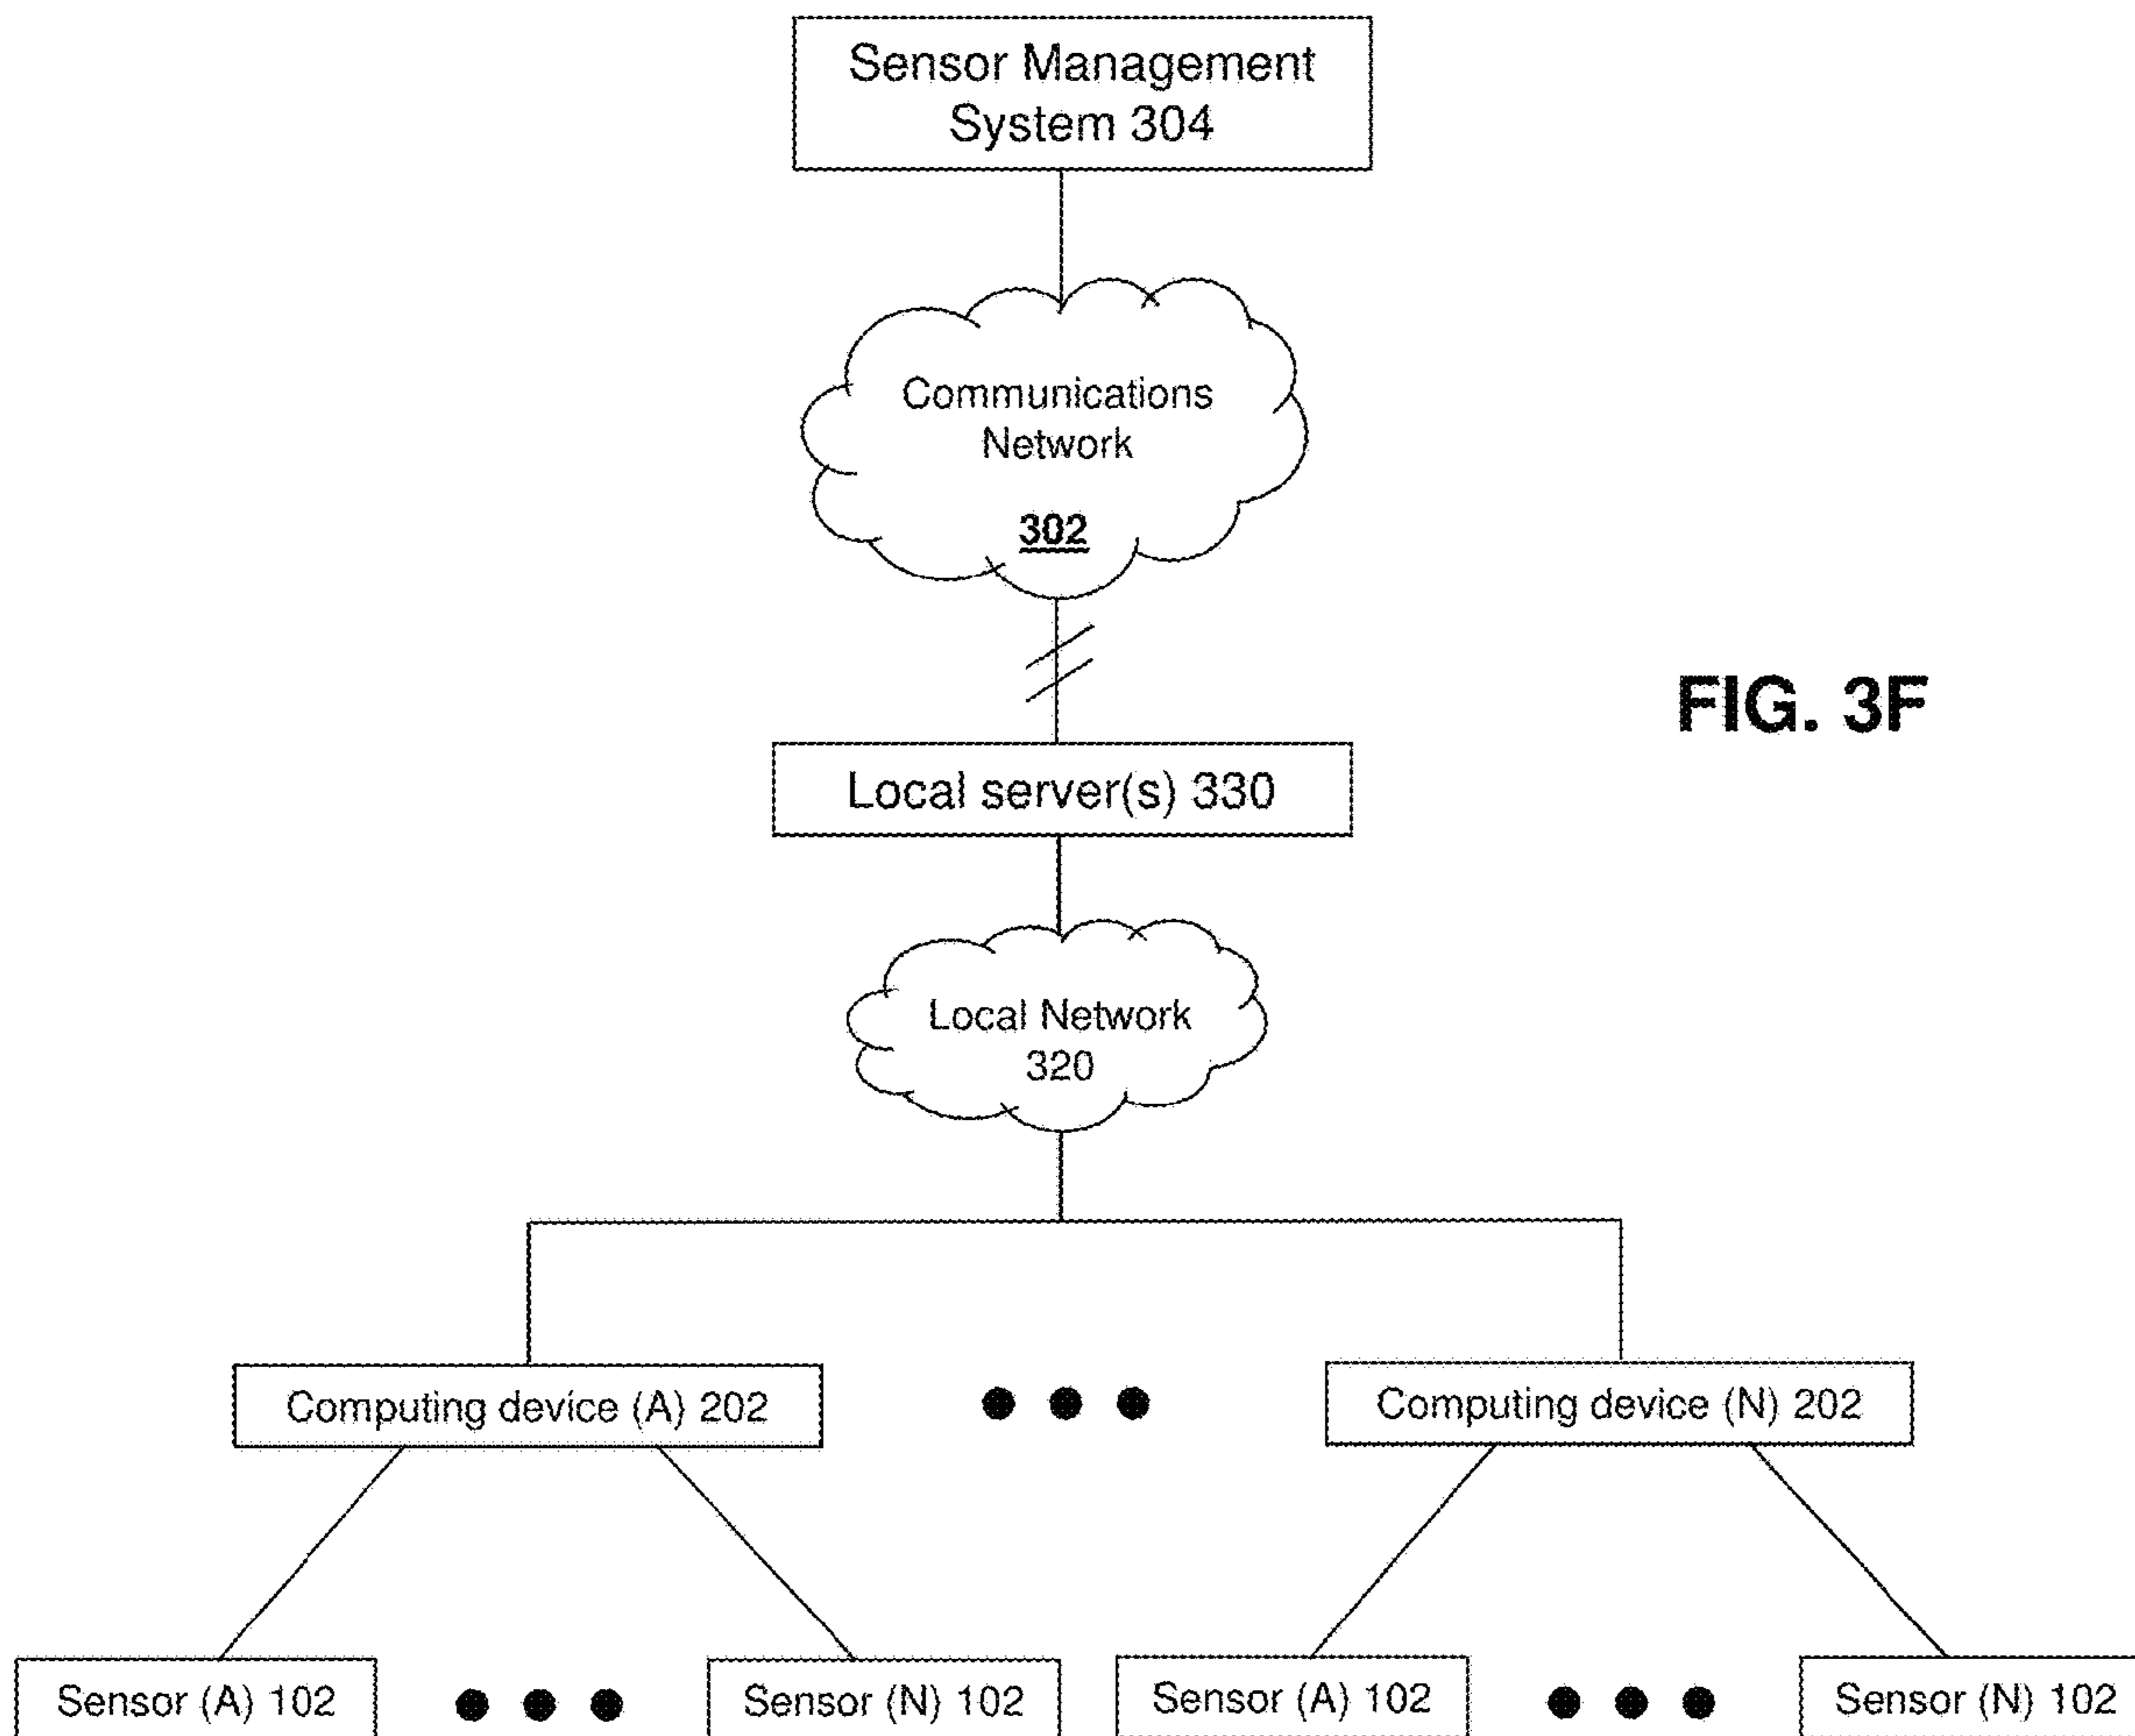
Sensor Management System 304

Communications Network

302

FIG. 3F

Local server(s) 330

Local Network 320

Computing device (A) 202

Computing device (N) 202

Sensor (A) 102

Sensor (N) 102

Sensor (A) 102

Sensor (N) 102